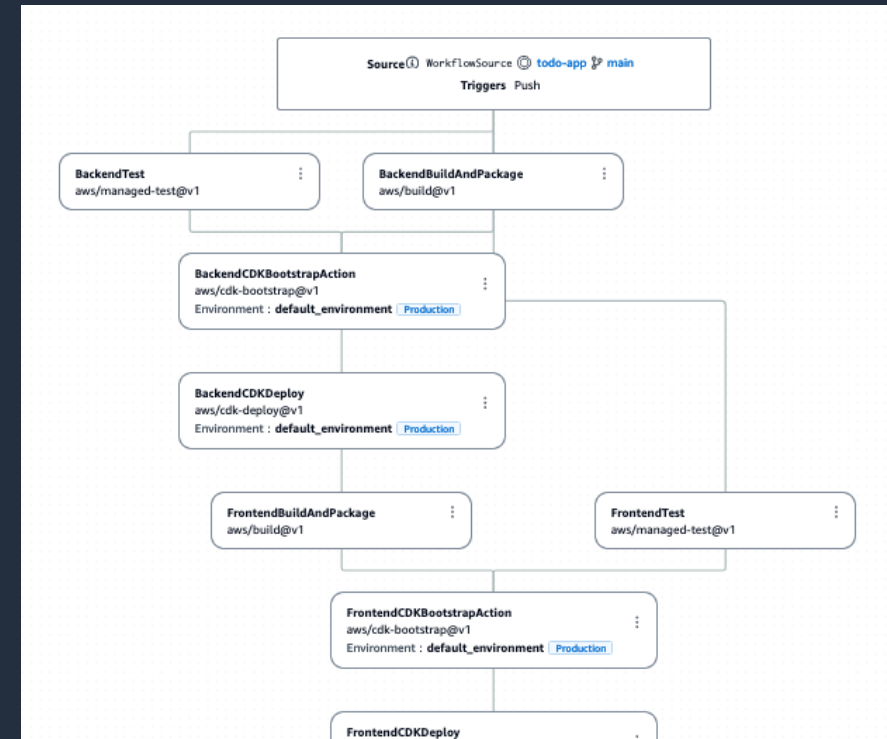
Source WorkflowSource todo-app main
Triggers Push

BackendTest
aws/managed-test@v1

BackendBuildAndPackage
aws/build@v1

BackendCDKBootstrapAction
aws/cdk-bootstrap@v1
Environment : default_environment Production

BackendCDKDeploy
aws/cdk-deploy@v1
Environment : default_environment Production

FrontendBuildAndPackage
aws/build@v1

FrontendTest
aws/managed-test@v1

FrontendCDKBootstrapAction
aws/cdk-bootstrap@v1
Environment : default_environment Production

FrontendCDKDeploy